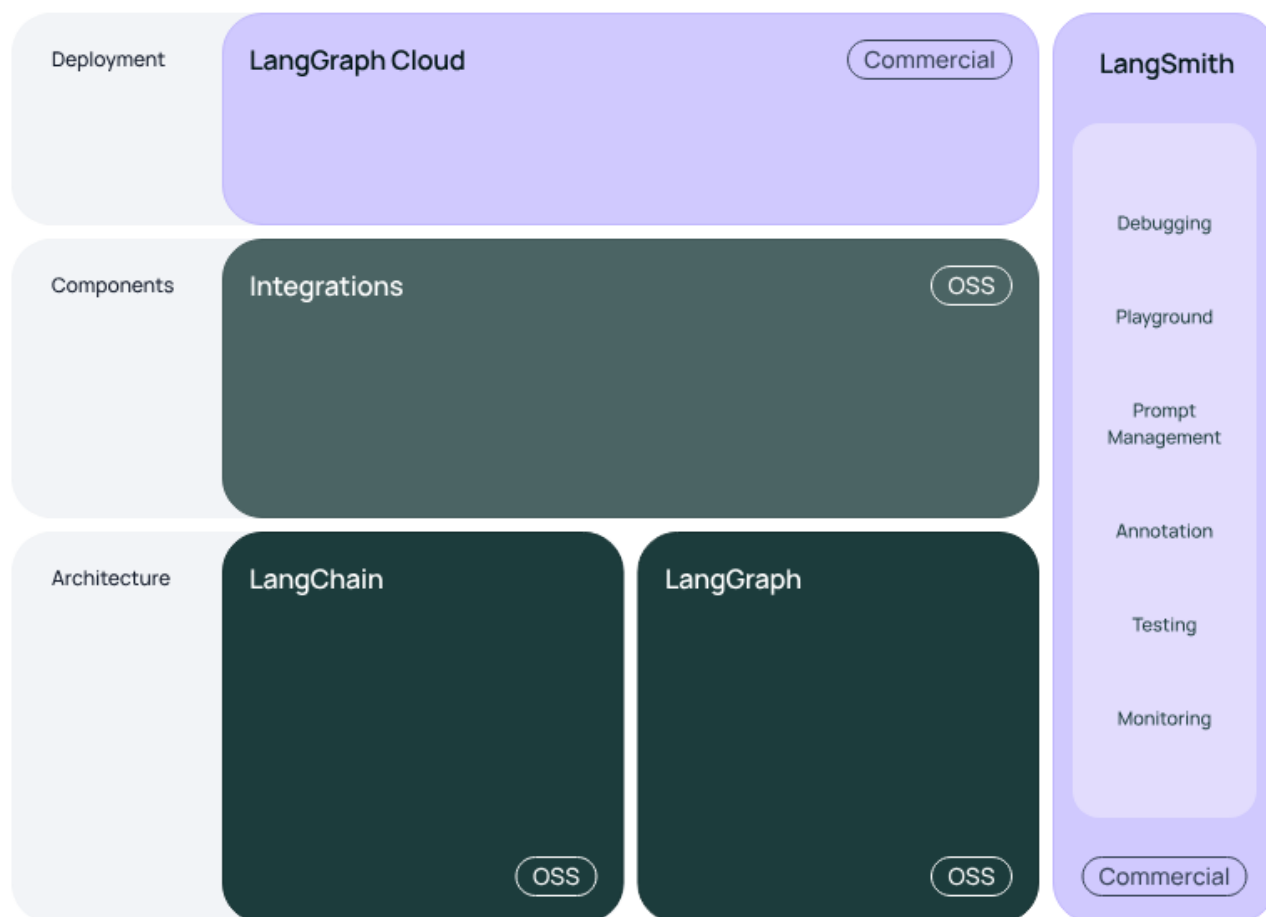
Deployment

LangGraph Cloud

Commercial

Components

Integrations

OSS

Architecture

LangChain

OSS

LangGraph

OSS

LangSmith

Debugging

Playground

Prompt Management

Annotation

Testing

Monitoring

Commercial